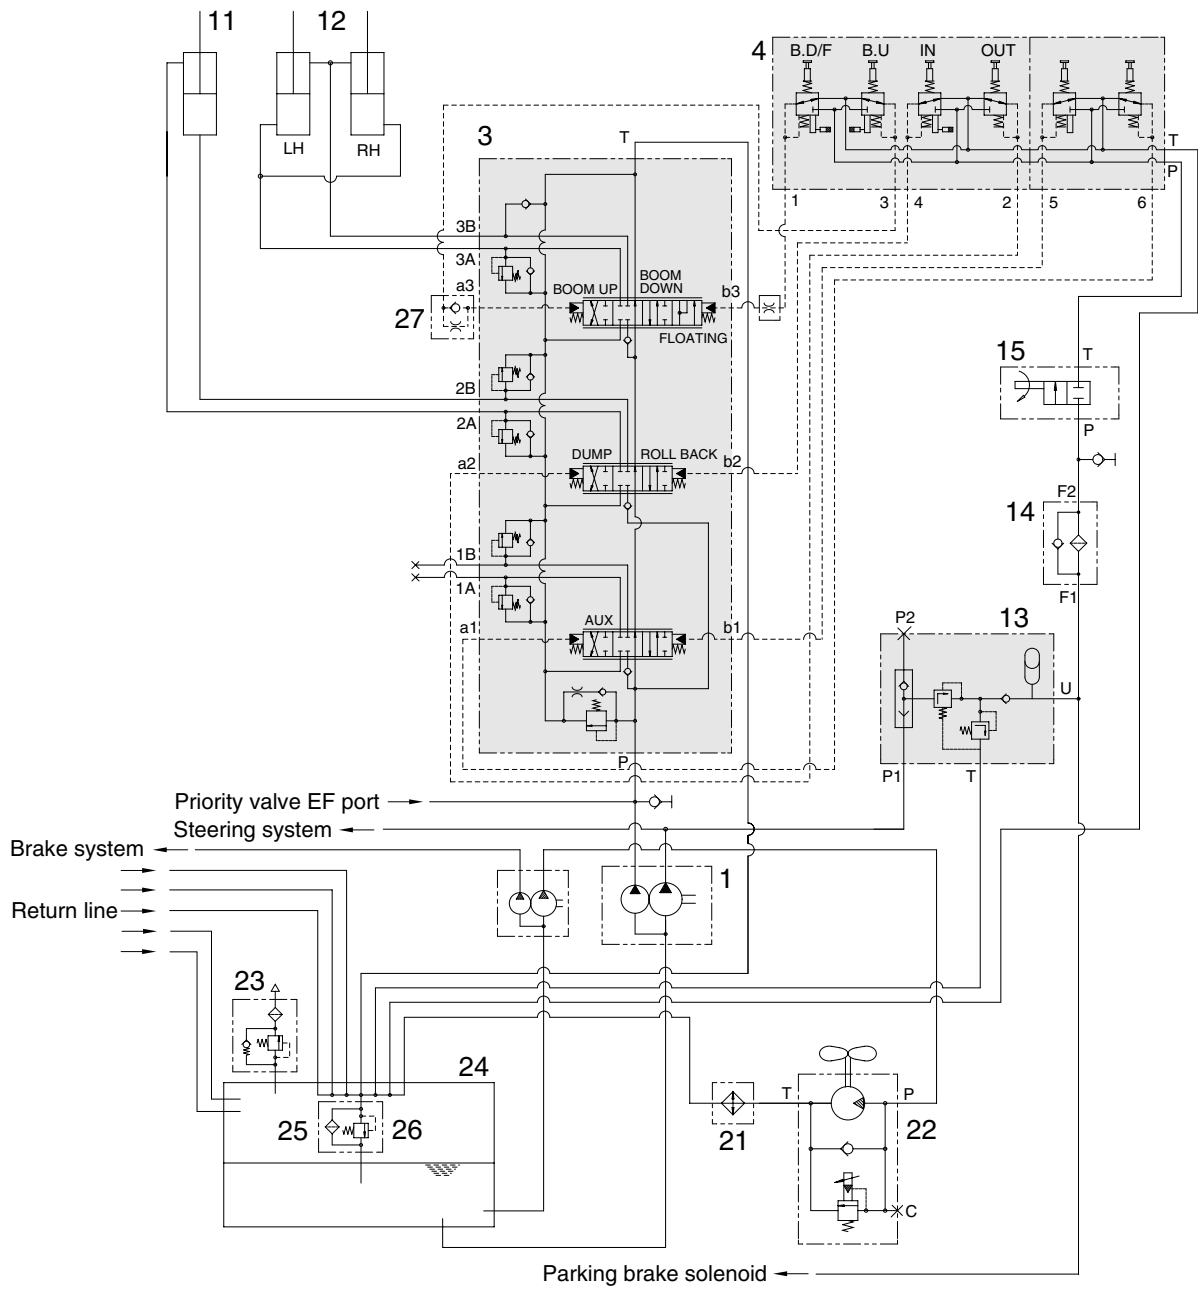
11
12
LH
RH
4
B.D/F
B.U
IN
OUT
T
P
1
3
4
2
5
6
3
T
3B
3A
a3
BOOM UP
BOOM DOWN
b3
27
FLOATING
2B
2A
DUMP
ROLL BACK
a2
b2
1B
1A
AUX
a1
b1
P
15
T
P
14
F2
F1
13
P2
U
P1
T
Priority valve EF port
Steering system
Brake system
Return line
1
23
24
25
26
21
T
P
22
C
Parking brake solenoid